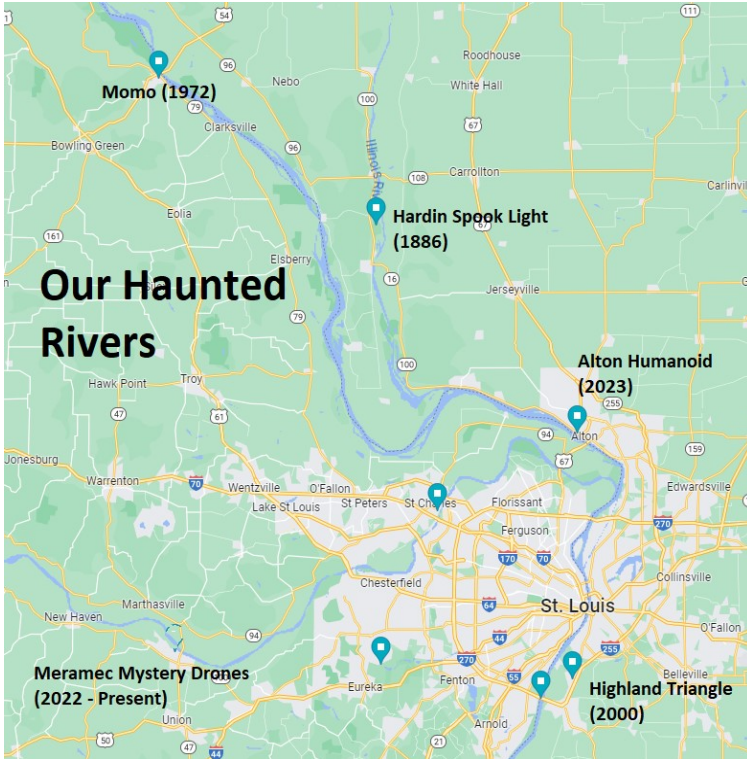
Our Haunted Rivers

Momo (1972)

Hardin Spook Light (1886)

Alton Humanoid (2023)

Meramec Mystery Drones (2022 - Present)

Highland Triangle (2000)

54
111
96
Nebo
Roodhouse
White Hall
100
67
Clarksville
Bowling Green
96
Illinois Riv
108
Carrollton
Carlinvil
Eolia
161
Elsberry
16
79
Jerseyville
Hawk Point
Troy
100
47
61
255
94
Alton
Jonesburg
67
159
Warrenton
70
Wentzville
O'Fallon
Edwardsville
Lake St Louis
St Peters
St Charles
Florissant
270
Ferguson
170
70
Chesterfield
Collinsville
64
St. Louis
Marthasville
New Haven
94
44
O'Fallon
255
270
Belleville
Eureka
Fenton
55
Union
Arnold
50
44